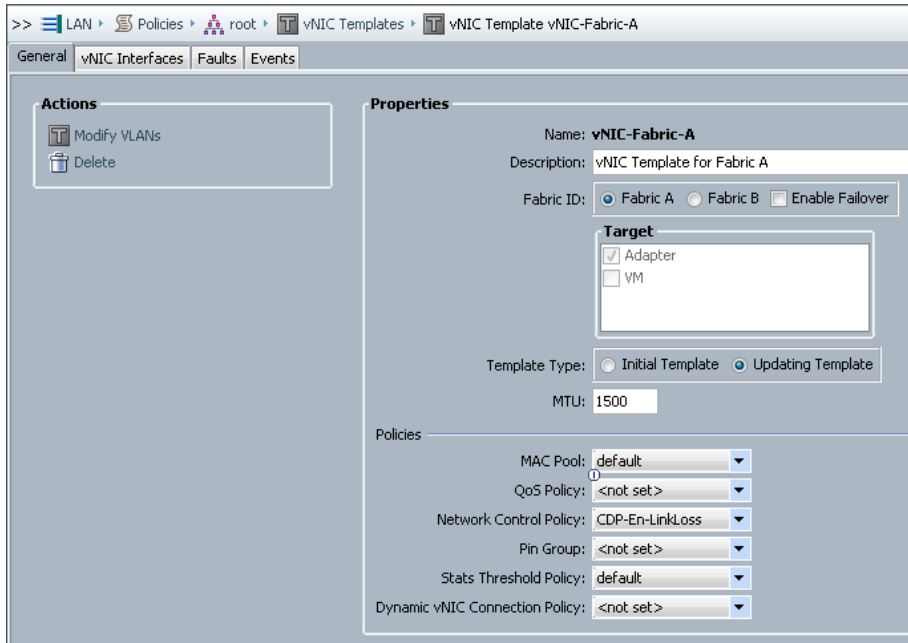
>> LAN ▸ Policies ▸ root ▸ vNIC Templates ▸ vNIC Template vNIC-Fabric-A

General | vNIC Interfaces | Faults | Events

Actions

Modify VLANs

Delete

Properties

Name: vNIC-Fabric-A

Description: vNIC Template for Fabric A

Fabric ID: Fabric A Fabric B Enable Failover

Target

Adapter

VM

Template Type: Initial Template Updating Template

MTU: 1500

Policies

MAC Pool: default

QoS Policy: <not set>

Network Control Policy: CDP-En-LinkLoss

Pin Group: <not set>

Stats Threshold Policy: default

Dynamic vNIC Connection Policy: <not set>